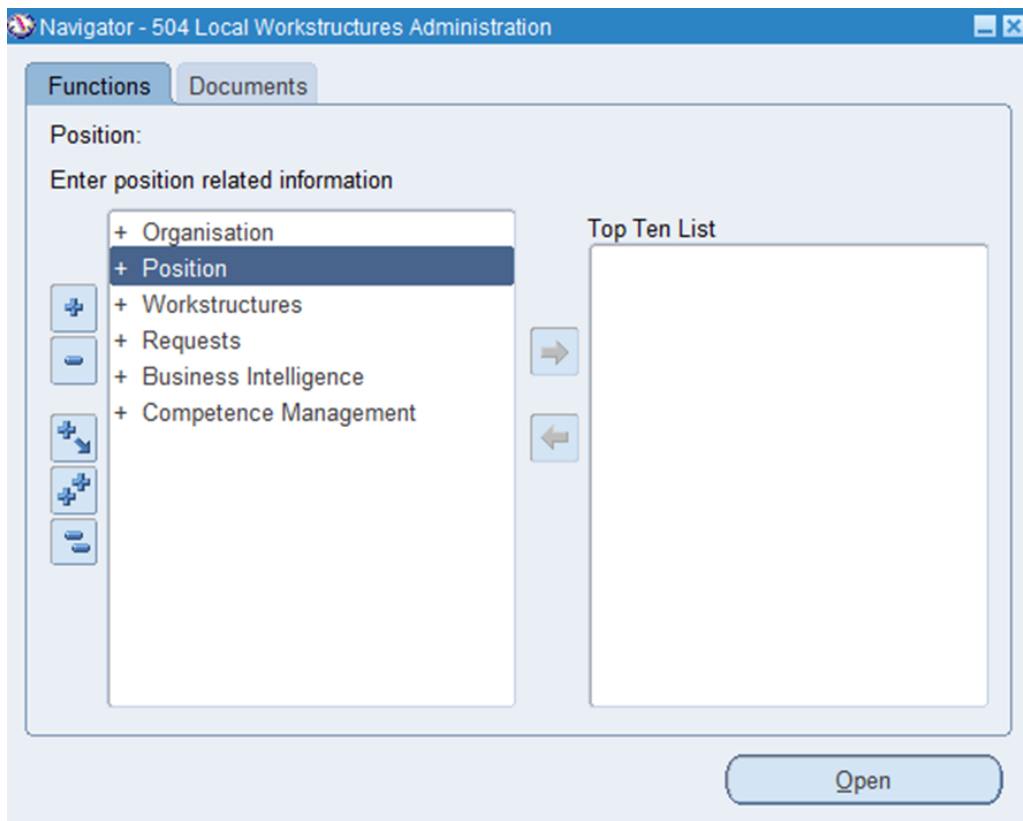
Navigator - 504 Local Workstructures Administration

Functions
Documents

Position:

Enter position related information

+ Organisation
+ Position
+ Workstructures
+ Requests
+ Business Intelligence
+ Competence Management

Top Ten List

Open